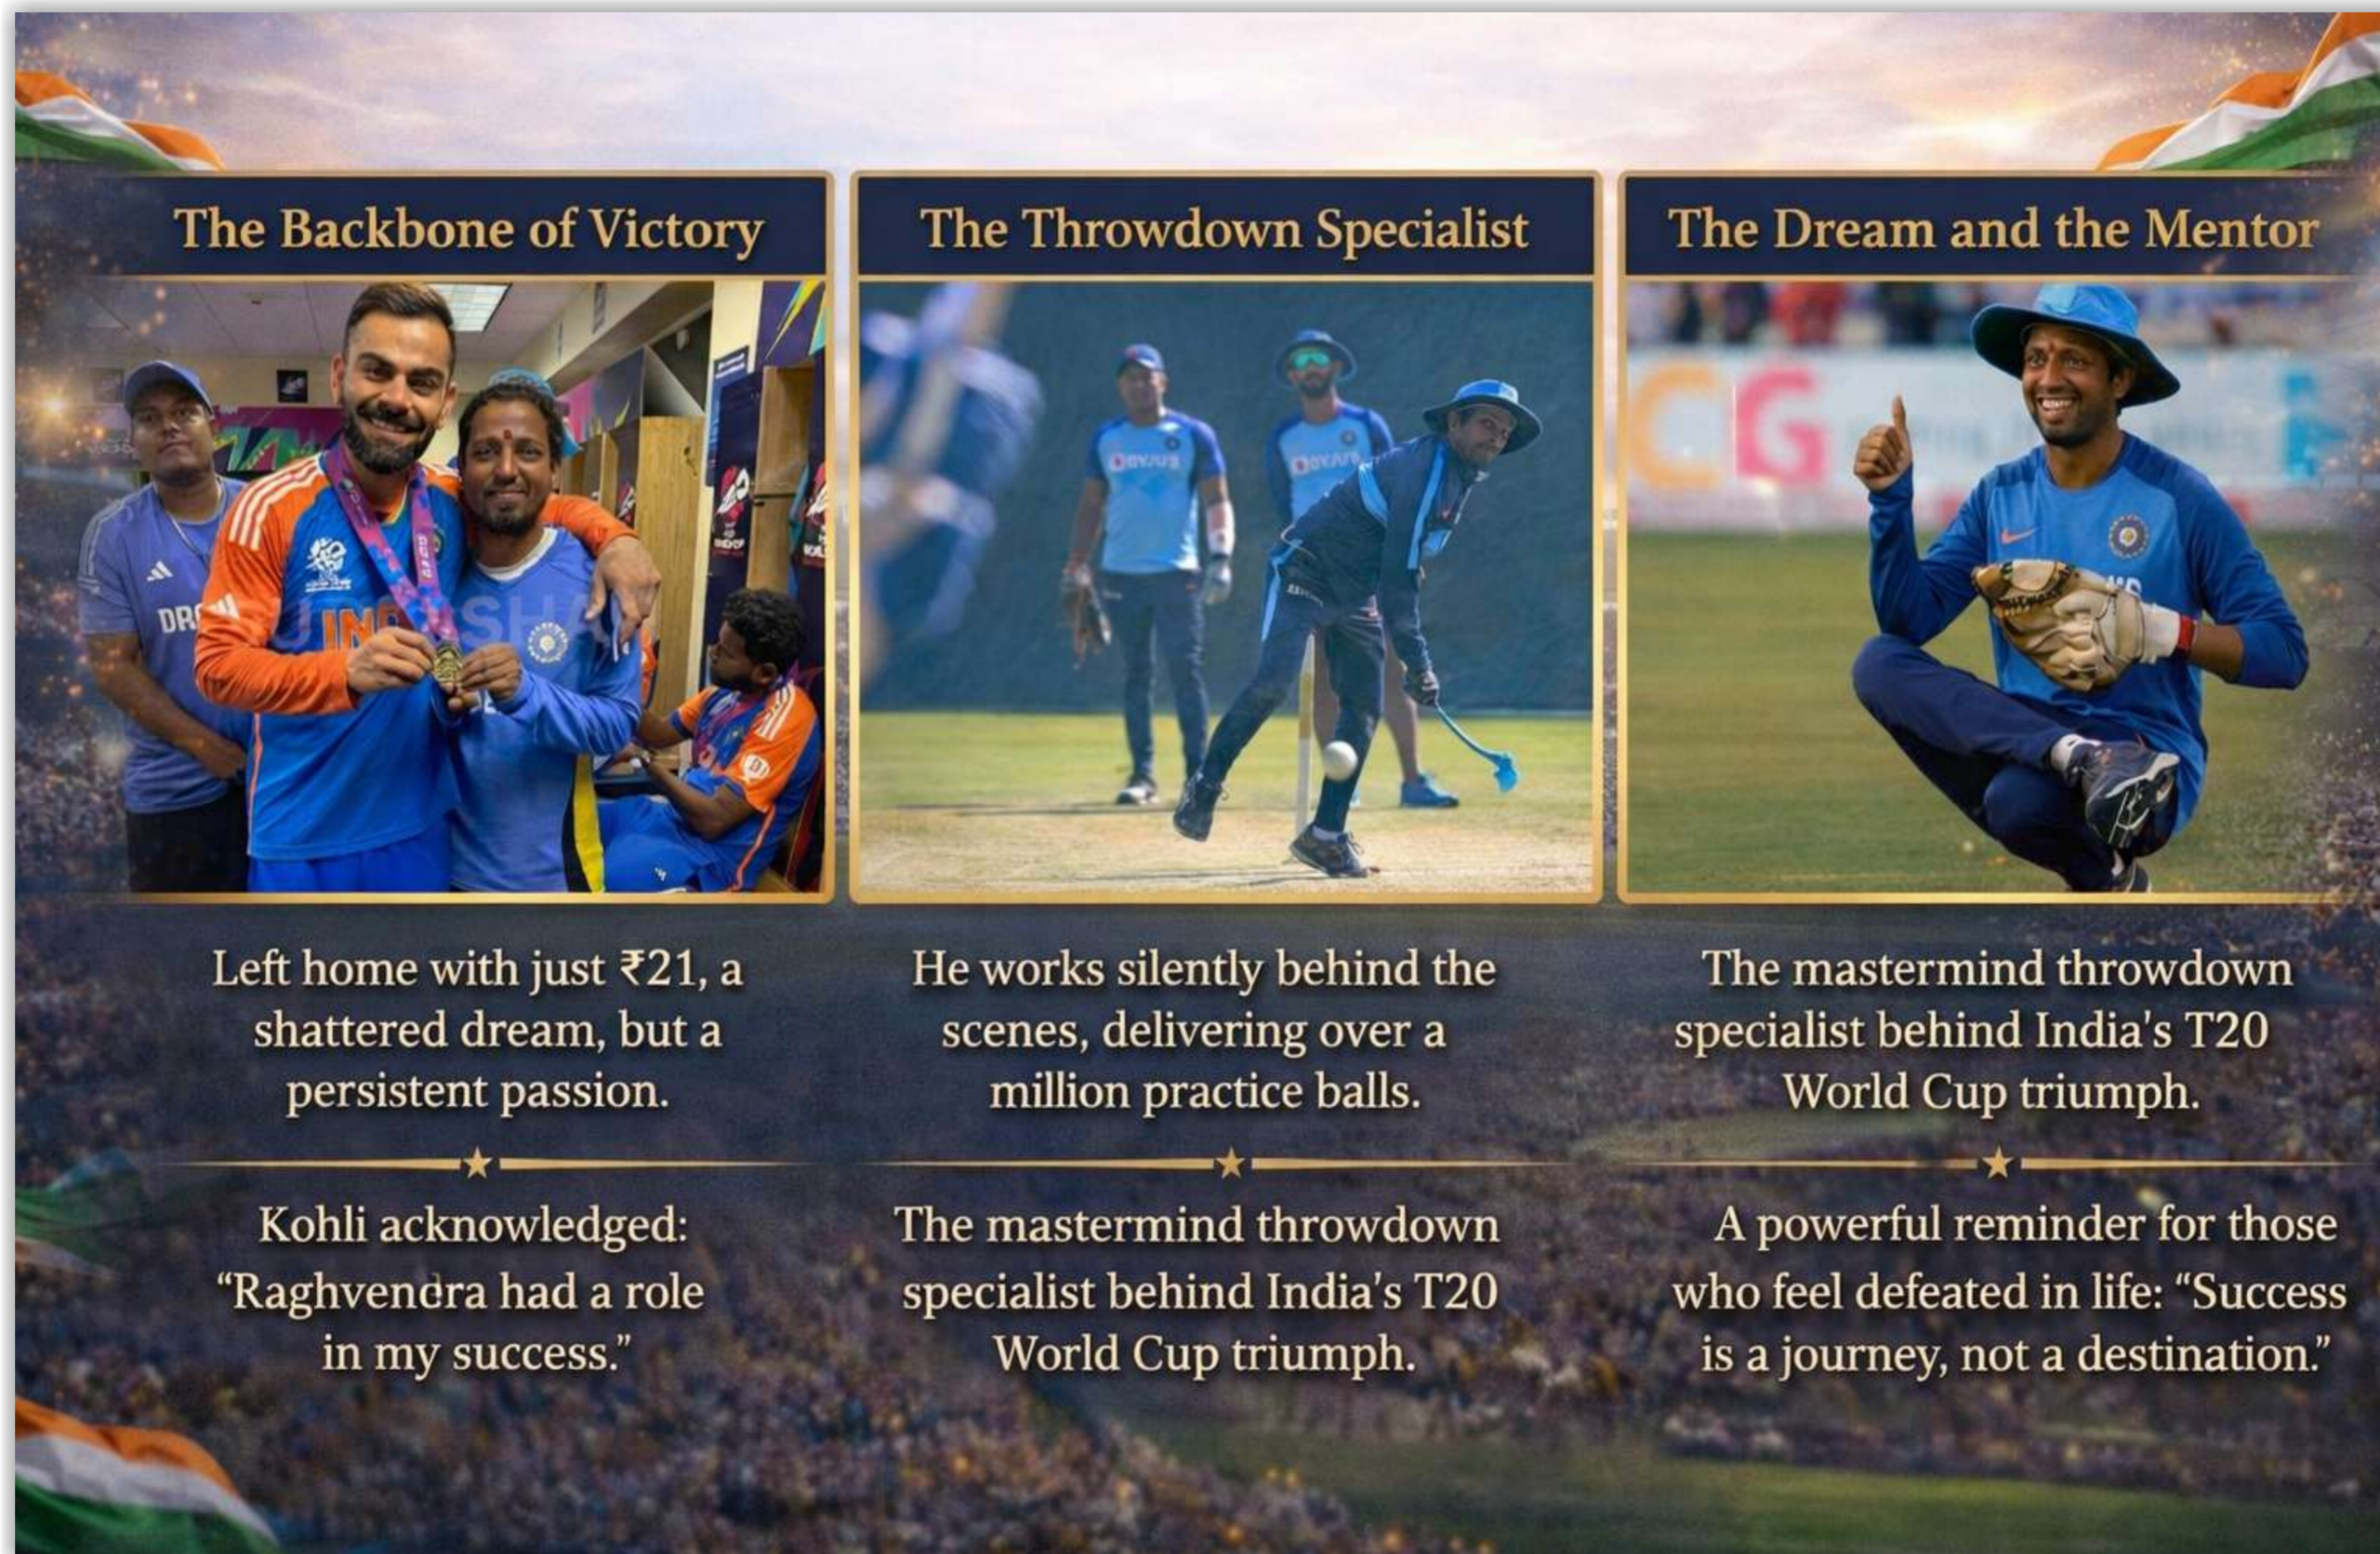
The Backbone of Victory

Left home with just ₹21, a shattered dream, but a persistent passion.

Kohli acknowledged: “Raghvendra had a role in my success.”

The Throwdown Specialist

He works silently behind the scenes, delivering over a million practice balls.

The mastermind throwdown specialist behind India's T20 World Cup triumph.

The Dream and the Mentor

The mastermind throwdown specialist behind India's T20 World Cup triumph.

A powerful reminder for those who feel defeated in life: “Success is a journey, not a destination.”